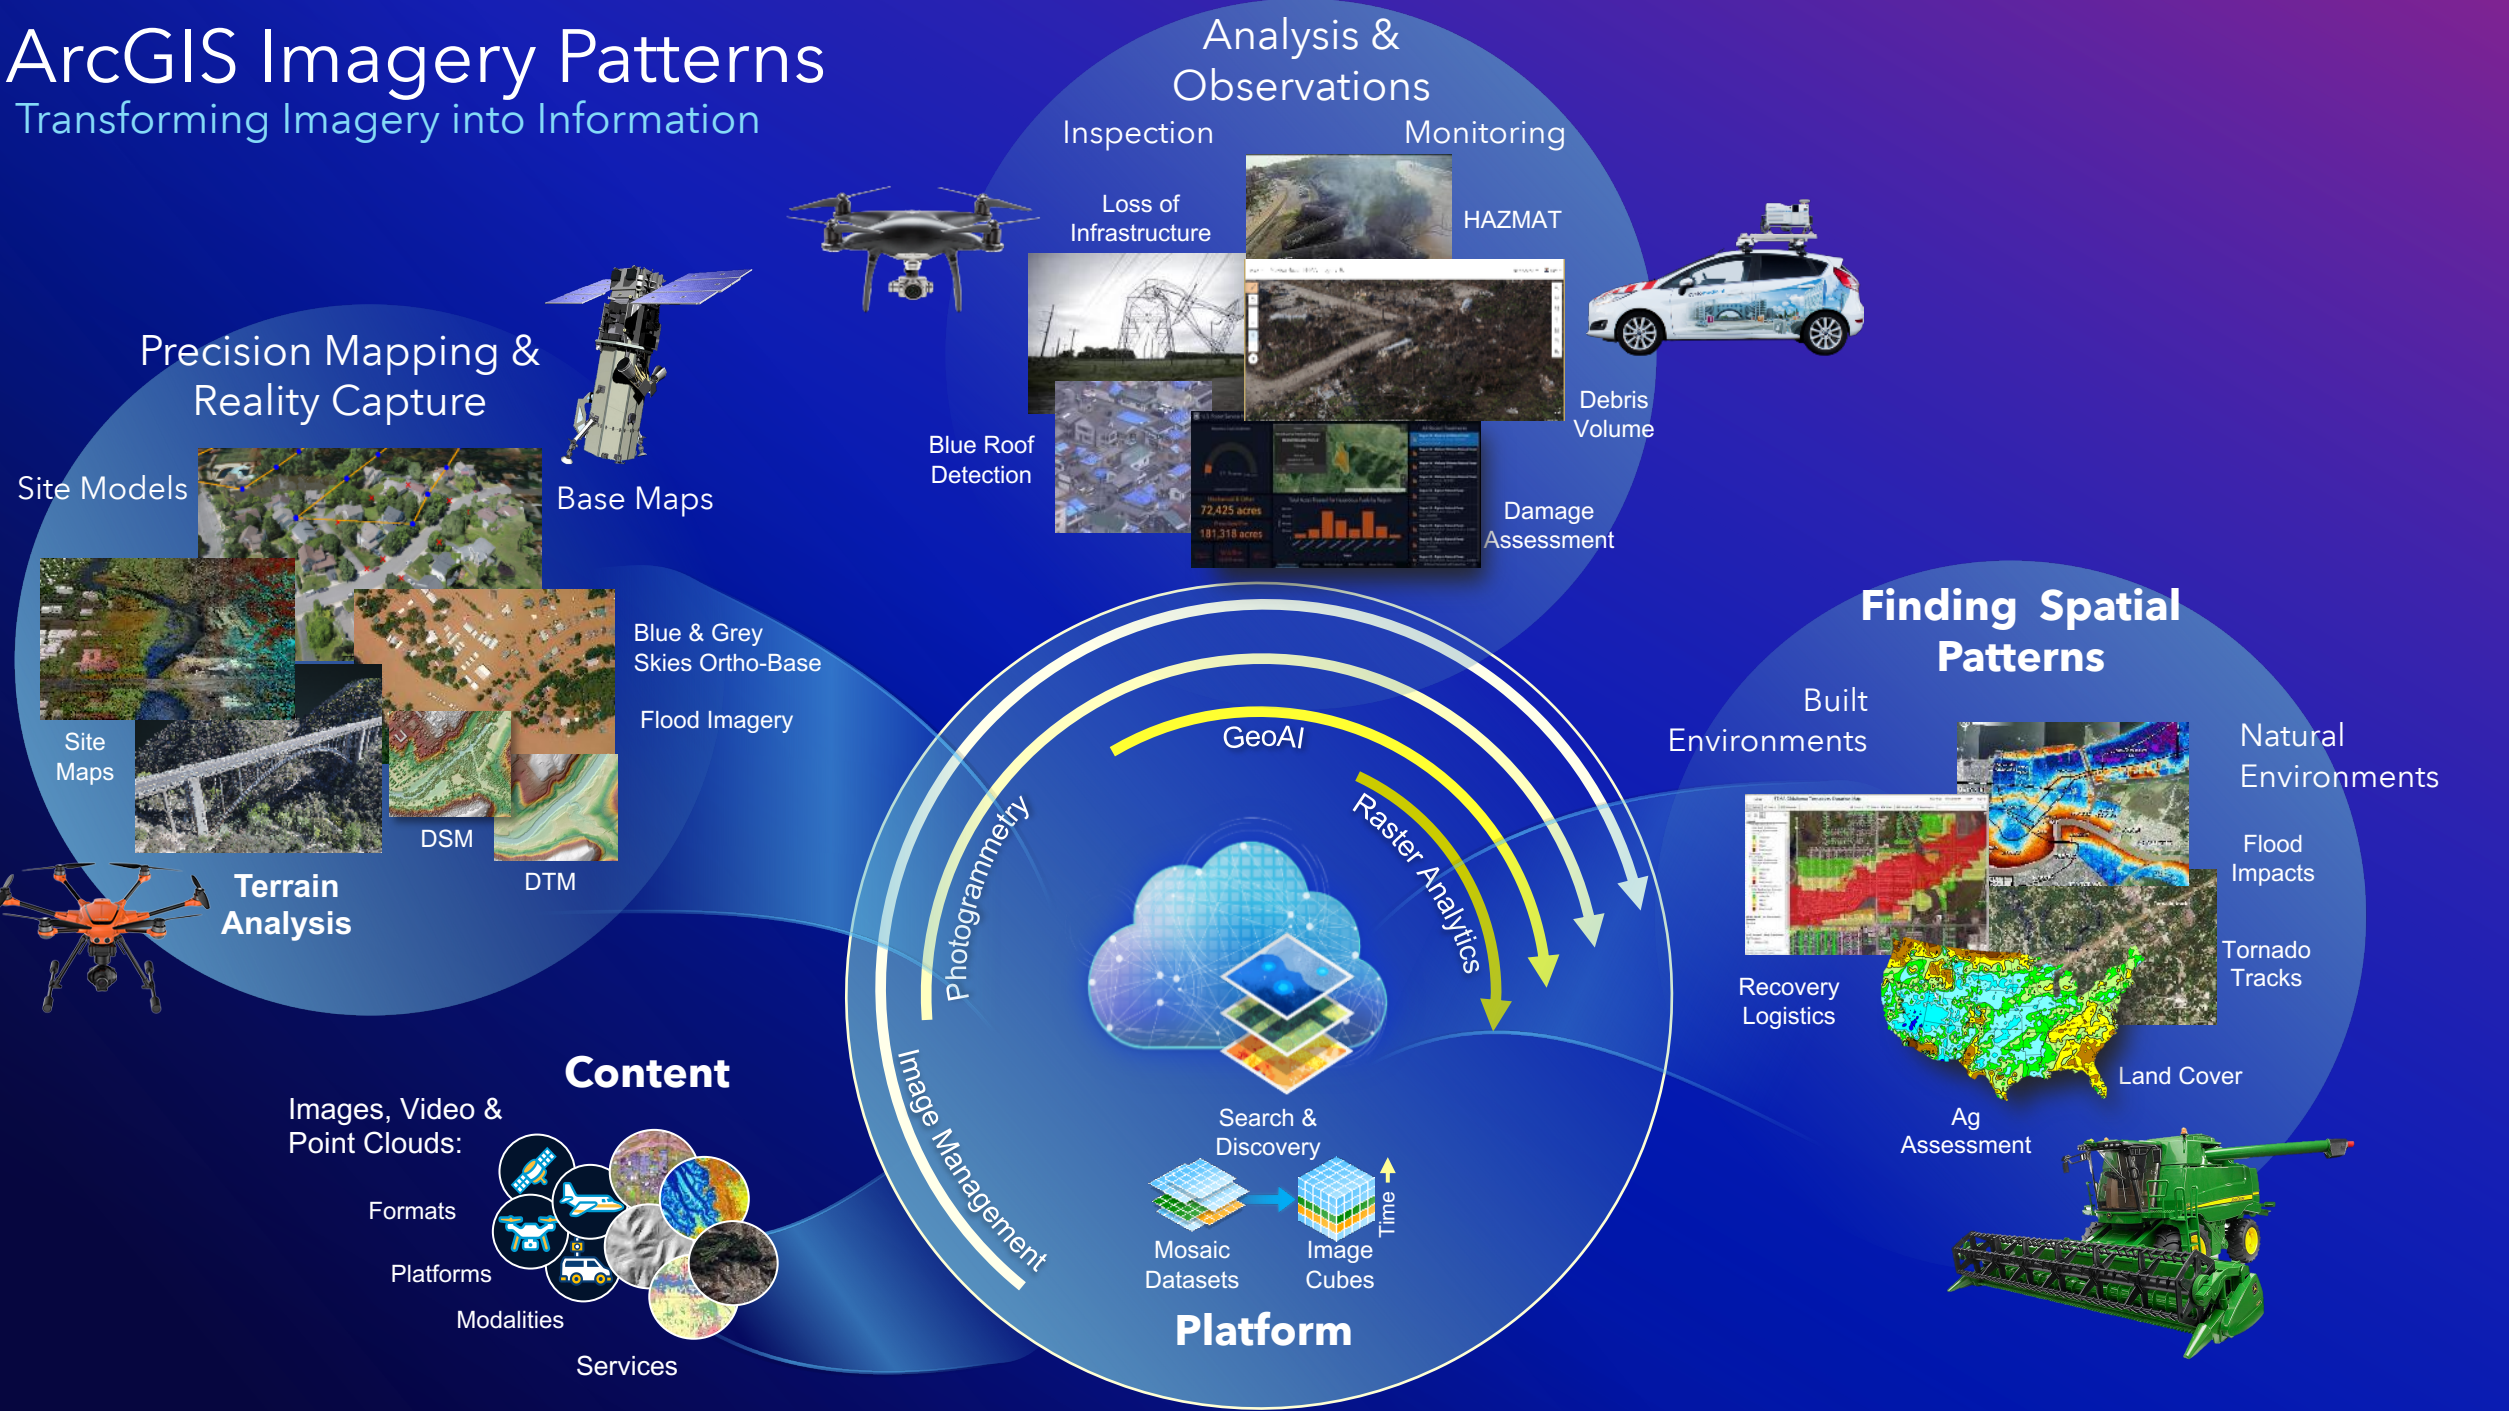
ArcGIS Imagery Patterns
Transforming Imagery into Information

Analysis & Observations
Inspection
Monitoring
Loss of Infrastructure
HAZMAT
Blue Roof Detection
Debris Volume
Damage Assessment
72,425 acres
181,318 acres

Precision Mapping & Reality Capture
Site Models
Base Maps
Blue & Grey Skies Ortho-Base
Flood Imagery
Site Maps
DSM
DTM
Terrain Analysis

Finding Spatial Patterns
Built Environments
Natural Environments
Flood Impacts
Tornado Tracks
Recovery Logistics
Land Cover
Ag Assessment

GeoAI
Photogrammetry
Raster Analytics
Image Management
Search & Discovery
Mosaic Datasets
Image Cubes
Time
Platform

Content
Images, Video & Point Clouds:
Formats
Platforms
Modalities
Services